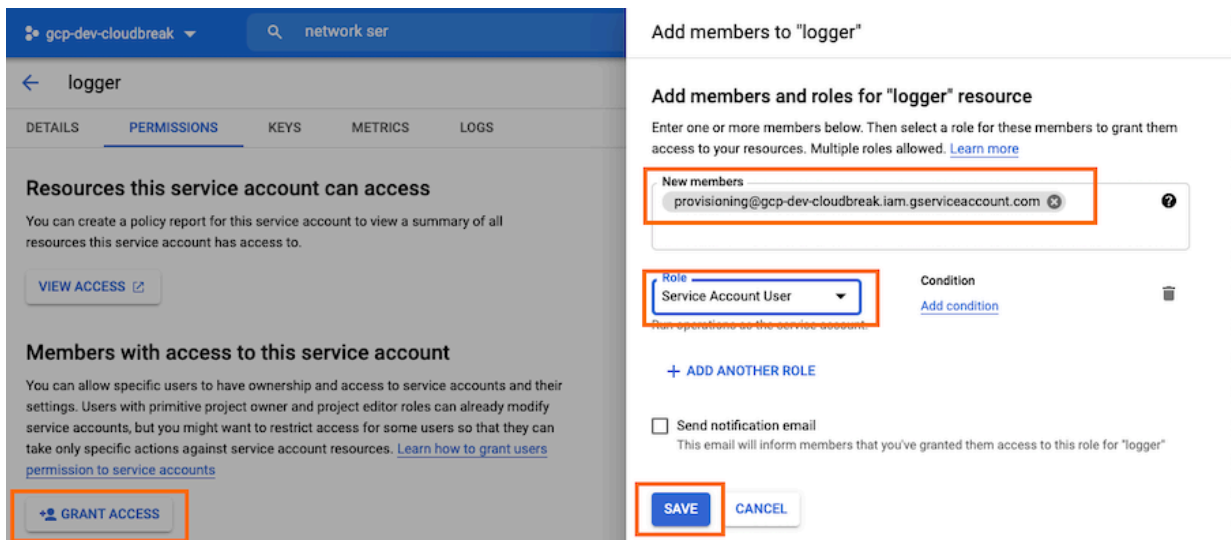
gcp-dev-cloudbreak

network ser

logger

DETAILS PERMISSIONS KEYS METRICS LOGS

Resources this service account can access

You can create a policy report for this service account to view a summary of all resources this service account has access to.

VIEW ACCESS

Members with access to this service account

You can allow specific users to have ownership and access to service accounts and their settings. Users with primitive project owner and project editor roles can already modify service accounts, but you might want to restrict access for some users so that they can take only specific actions against service account resources. Learn how to grant users permission to service accounts

GRANT ACCESS

Add members to "logger"

Add members and roles for "logger" resource

Enter one or more members below. Then select a role for these members to grant them access to your resources. Multiple roles allowed. Learn more

New members

provisioning@gcp-dev-cloudbreak.iam.gserviceaccount.com

Role

Service Account User

Run operations as the service account.

Condition

Add condition

+ ADD ANOTHER ROLE

Send notification email

This email will inform members that you've granted them access to this role for "logger"

SAVE CANCEL